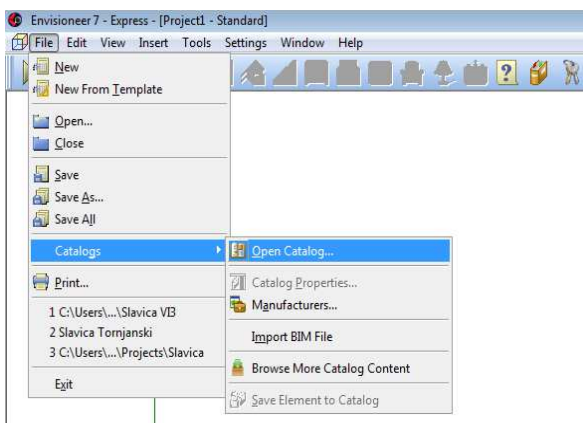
Envisioneer 7 - Express - [Project1 - Standard]

File Edit View Insert Tools Settings Window Help

New
New From Template
Open...
Close
Save
Save As...
Save All
Catalogs
Print...
1 C:\Users\...\Slavica VI3
2 Slavica Tornjanski
3 C:\Users\...\Projects\Slavica
Exit

Open Catalog...
Catalog Properties...
Manufacturers...
Import BIM File
Browse More Catalog Content
Save Element to Catalog